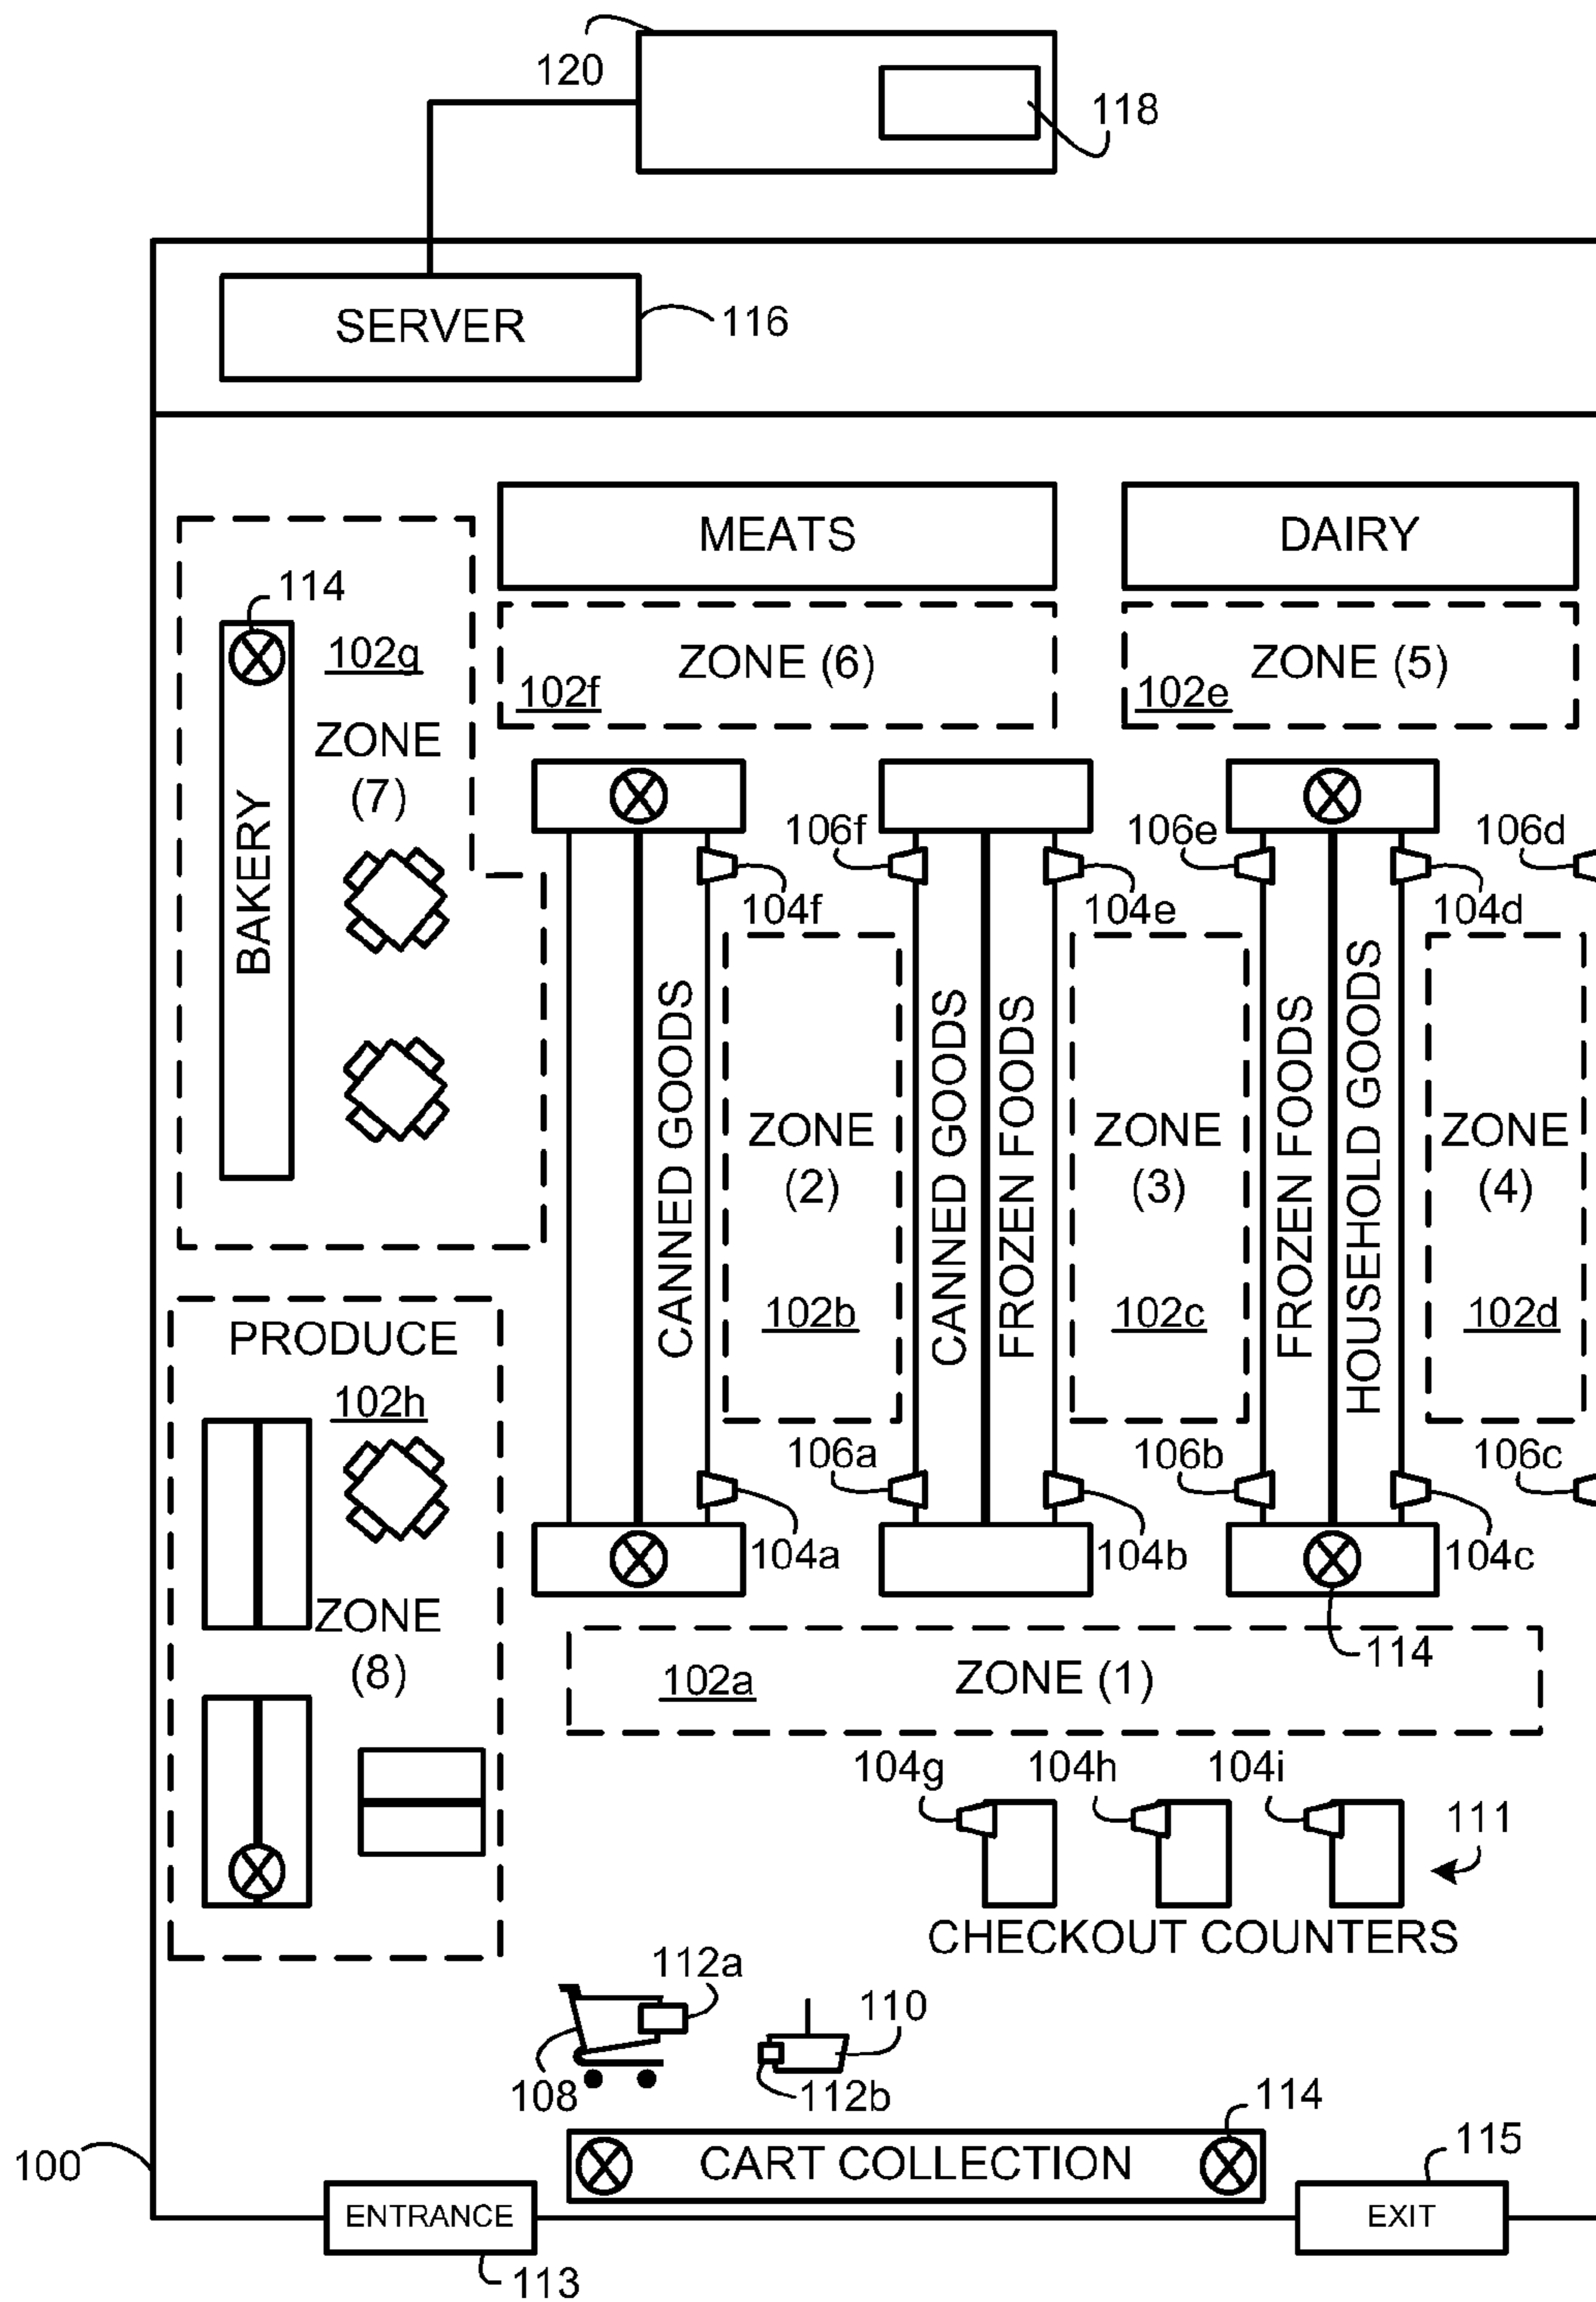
120
118
SERVER
116
MEATS
DAIRY
114
102g
ZONE (7)
BAKERY
ZONE (6)
102f
ZONE (5)
102e
106f
106e
106d
104f
104e
104d
CANNED GOODS
ZONE (2)
102b
CANNED GOODS
FROZEN FOODS
ZONE (3)
102c
FROZEN FOODS
HOUSEHOLD GOODS
ZONE (4)
102d
PRODUCE
102h
106a
106b
106c
104a
104b
104c
114
ZONE (8)
102a
ZONE (1)
104g
104h
104i
111
CHECKOUT COUNTERS
112a
110
108
112b
114
100
CART COLLECTION
115
ENTRANCE
EXIT
113